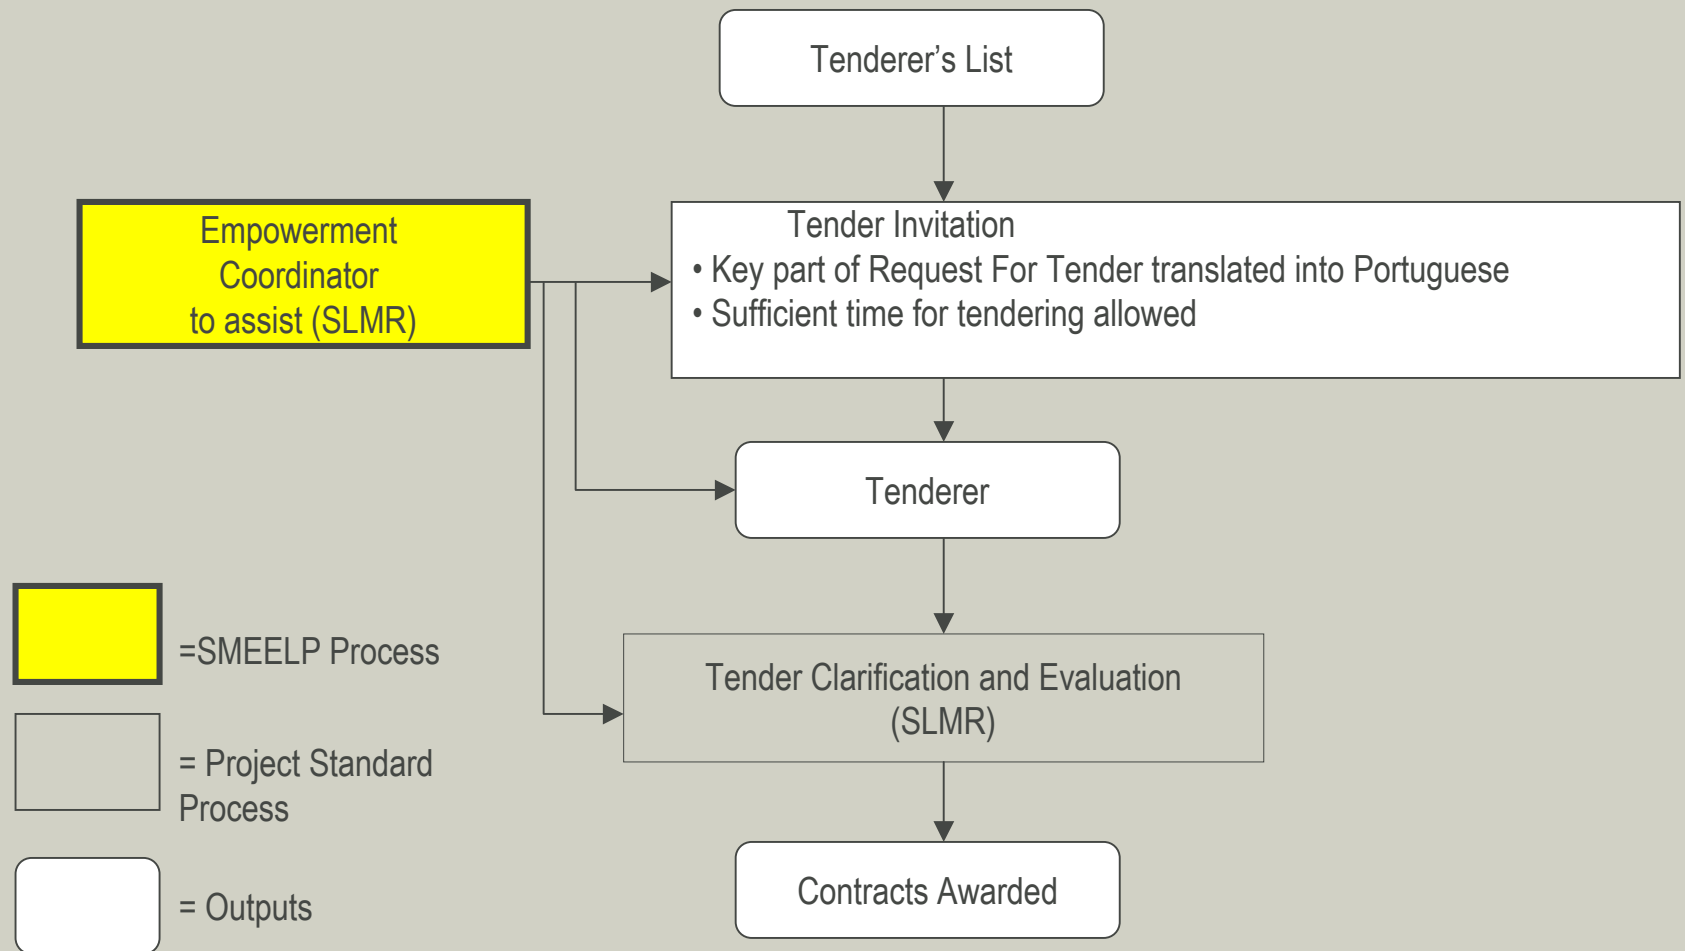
Tenderer’s List

Empowerment Coordinator to assist (SLMR)

Tender Invitation
• Key part of Request For Tender translated into Portuguese
• Sufficient time for tendering allowed

Tenderer

Tender Clarification and Evaluation (SLMR)

Contracts Awarded

=SMEELP Process

= Project Standard Process

= Outputs